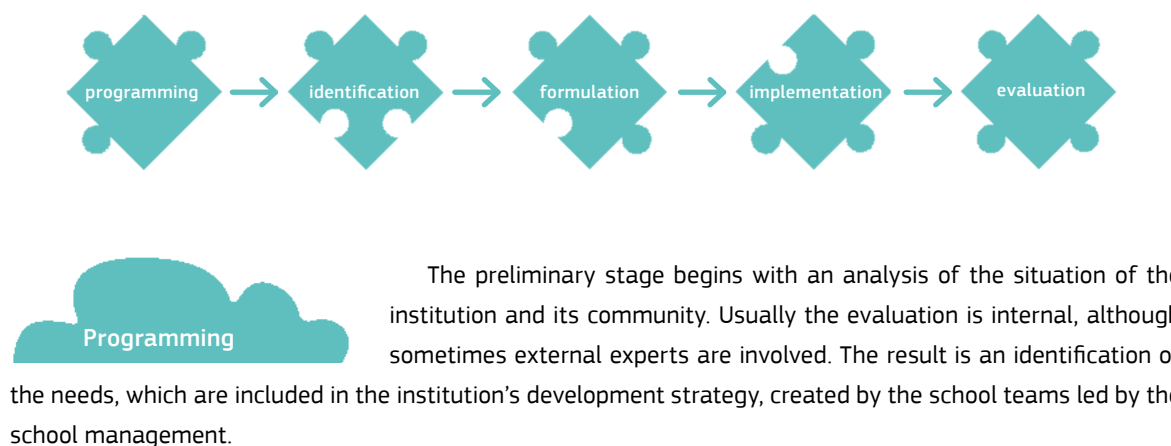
programming identification formulation implementation evaluation

Programming

The preliminary stage begins with an analysis of the situation of th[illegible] institution and its community. Usually the evaluation is internal, althoug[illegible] sometimes external experts are involved. The result is an identification o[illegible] the needs, which are included in the institution's development strategy, created by the school teams led by th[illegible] school management.